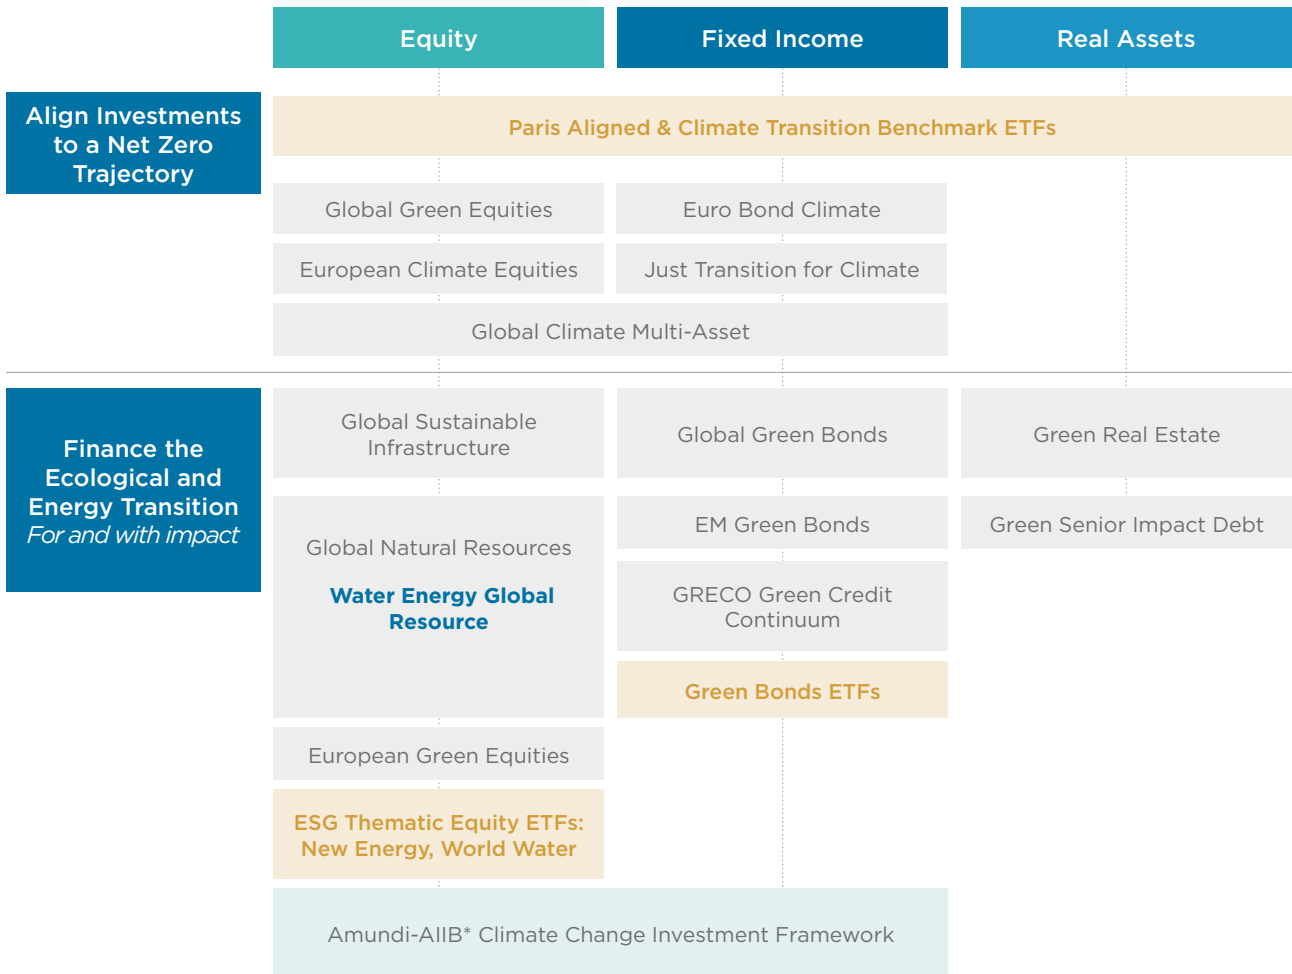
Equity

Fixed Income

Real Assets

Align Investments to a Net Zero Trajectory

Paris Aligned & Climate Transition Benchmark ETFs

Global Green Equities

Euro Bond Climate

European Climate Equities

Just Transition for Climate

Global Climate Multi-Asset

Finance the Ecological and Energy Transition
*For and with impact*

Global Sustainable Infrastructure

Global Green Bonds

Green Real Estate

Global Natural Resources

Water Energy Global Resource

EM Green Bonds

Green Senior Impact Debt

GRECO Green Credit Continuum

Green Bonds ETFs

European Green Equities

ESG Thematic Equity ETFs: New Energy, World Water

Amundi-AIIB* Climate Change Investment Framework